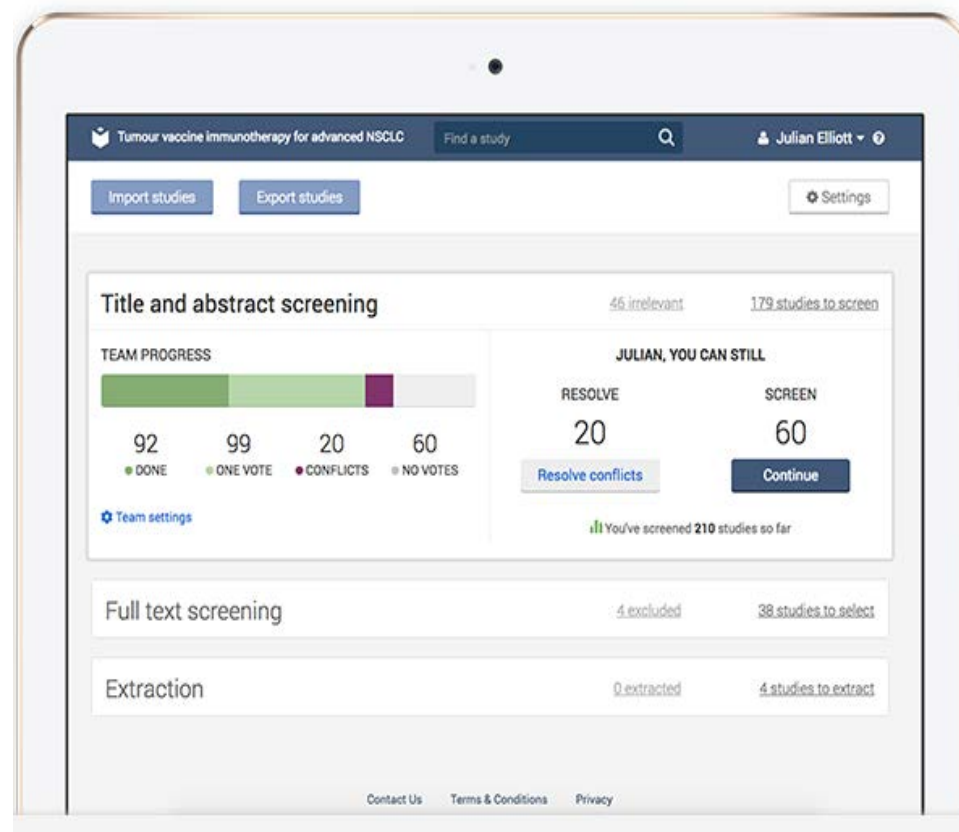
Tumour vaccine immunotherapy for advanced NSCLC

Find a study

Julian Elliott

Import studies

Export studies

Settings

Title and abstract screening

46 irrelevant

179 studies to screen

TEAM PROGRESS

92
DONE

99
ONE VOTE

20
CONFLICTS

60
NO VOTES

Team settings

JULIAN, YOU CAN STILL

RESOLVE
20
Resolve conflicts

SCREEN
60
Continue

You've screened **210** studies so far

Full text screening

4 excluded

38 studies to select

Extraction

0 extracted

4 studies to extract

Contact Us

Terms & Conditions

Privacy